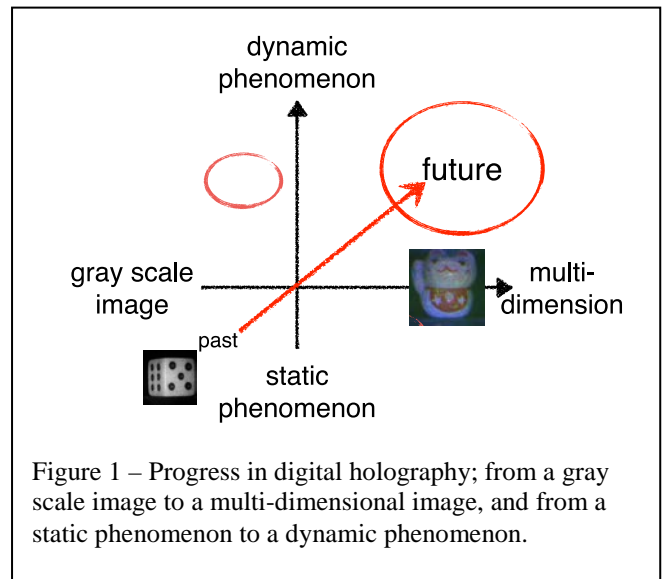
dynamic phenomenon

future

gray scale image

multi-dimension

past

static phenomenon

Figure 1 – Progress in digital holography; from a gray scale image to a multi-dimensional image, and from a static phenomenon to a dynamic phenomenon.